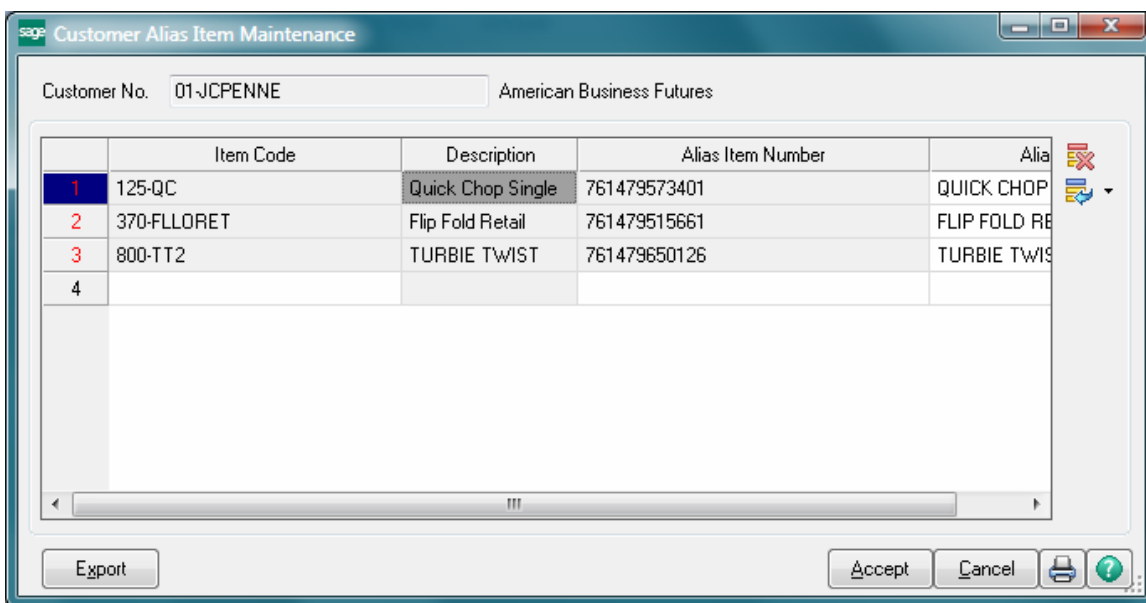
sage Customer Alias Item Maintenance

Customer No. 01-JCPENNE American Business Futures

| | Item Code | Description | Alias Item Number | Alia |
|---|---|---|---|---|
| 1 | 125-QC | Quick Chop Single | 761479573401 | QUICK CHOP |
| 2 | 370-FLLORET | Flip Fold Retail | 761479515661 | FLIP FOLD RE |
| 3 | 800-TT2 | TURBIE TWIST | 761479650126 | TURBIE TWIS |
| 4 | | | | |

Export

Accept Cancel